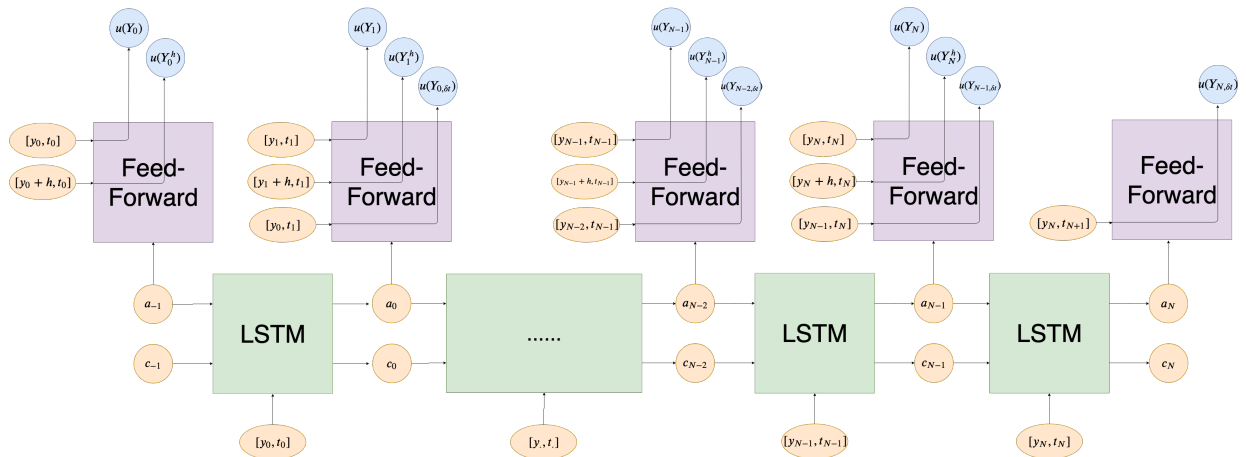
$u(Y_0)$
$u(Y_0^h)$
$[y_0, t_0]$
$[y_0 + h, t_0]$
Feed-Forward

$u(Y_1)$
$u(Y_1^h)$
$u(Y_{0,\delta t})$
$[y_1, t_1]$
$[y_1 + h, t_1]$
$[y_0, t_1]$
Feed-Forward

$u(Y_{N-1})$
$u(Y_{N-1}^h)$
$u(Y_{N-2,\delta t})$
$[y_{N-1}, t_{N-1}]$
$[y_{N-1} + h, t_{N-1}]$
$[y_{N-2}, t_{N-1}]$
Feed-Forward

$u(Y_N)$
$u(Y_N^h)$
$u(Y_{N-1,\delta t})$
$[y_N, t_N]$
$[y_N + h, t_N]$
$[y_{N-1}, t_N]$
Feed-Forward

$u(Y_{N,\delta t})$
$[y_N, t_{N+1}]$
Feed-Forward

$a_{-1}$
$c_{-1}$
LSTM
$[y_0, t_0]$
$a_0$
$c_0$
......
$[y, t]$
$a_{N-2}$
$c_{N-2}$
LSTM
$[y_{N-1}, t_{N-1}]$
$a_{N-1}$
$c_{N-1}$
LSTM
$[y_N, t_N]$
$a_N$
$c_N$